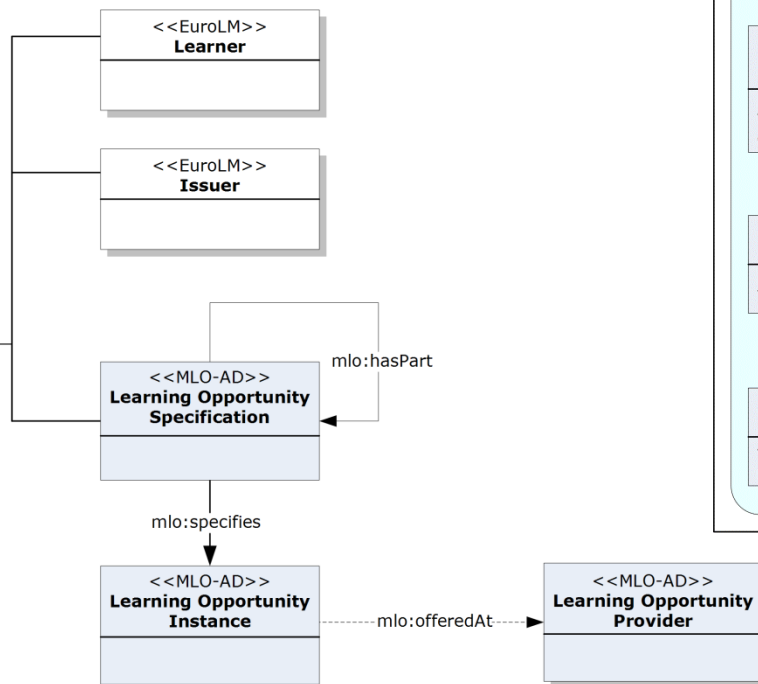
<<EuroLM>>
**Learner**

<<EuroLM>>
**Issuer**

mlo:hasPart

<<MLO-AD>>
**Learning Opportunity Specification**

mlo:specifies

<<MLO-AD>>
**Learning Opportunity Instance**

mlo:offeredAt

<<MLO-AD>>
**Learning Opportunity Provider**